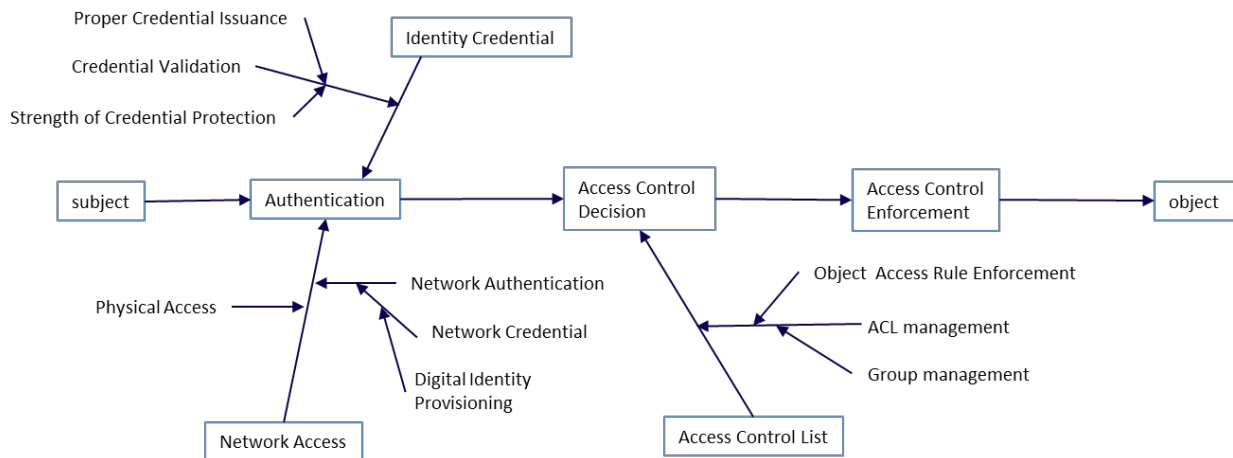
Proper Credential Issuance

Credential Validation

Strength of Credential Protection

Identity Credential

subject

Authentication

Access Control Decision

Access Control Enforcement

object

Physical Access

Network Authentication

Network Credential

Digital Identity Provisioning

Network Access

Object Access Rule Enforcement

ACL management

Group management

Access Control List